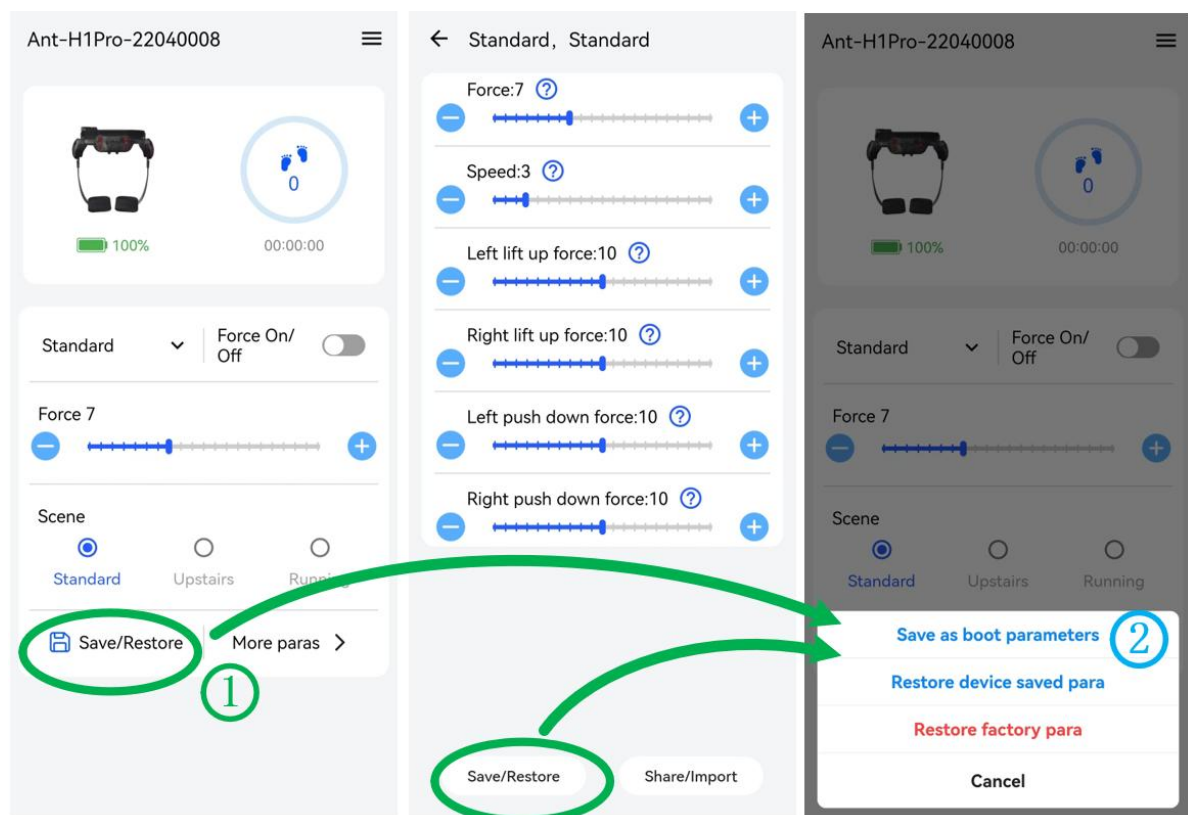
Ant-H1Pro-22040008

100%

0

00:00:00

Standard

Force On/ Off

Force 7

Scene

Standard

Upstairs

Running

Save/Restore

More paras

①

Standard, Standard

Force:7

Speed:3

Left lift up force:10

Right lift up force:10

Left push down force:10

Right push down force:10

Save/Restore

Share/Import

Ant-H1Pro-22040008

100%

0

00:00:00

Standard

Force On/ Off

Force 7

Scene

Standard

Upstairs

Running

Save as boot parameters

②

Restore device saved para

Restore factory para

Cancel